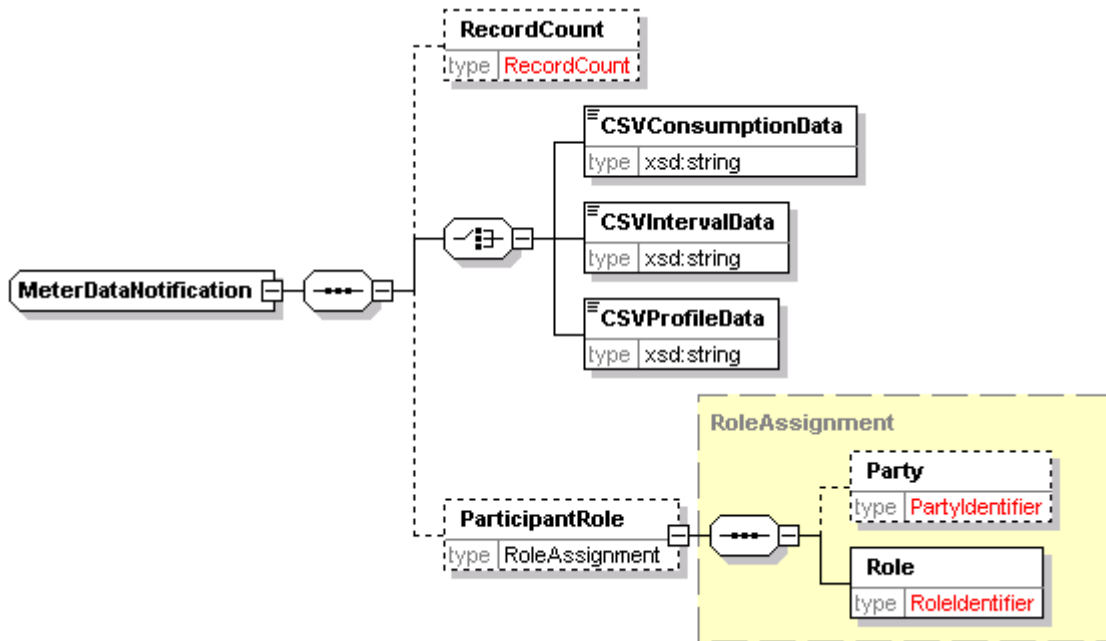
RecordCount
type RecordCount

CSVConsumptionData
type xsd:string

CSVIntervalData
type xsd:string

CSVProfileData
type xsd:string

MeterDataNotification

RoleAssignment

Party
type PartyIdentifier

ParticipantRole
type RoleAssignment

Role
type RoleIdentifier